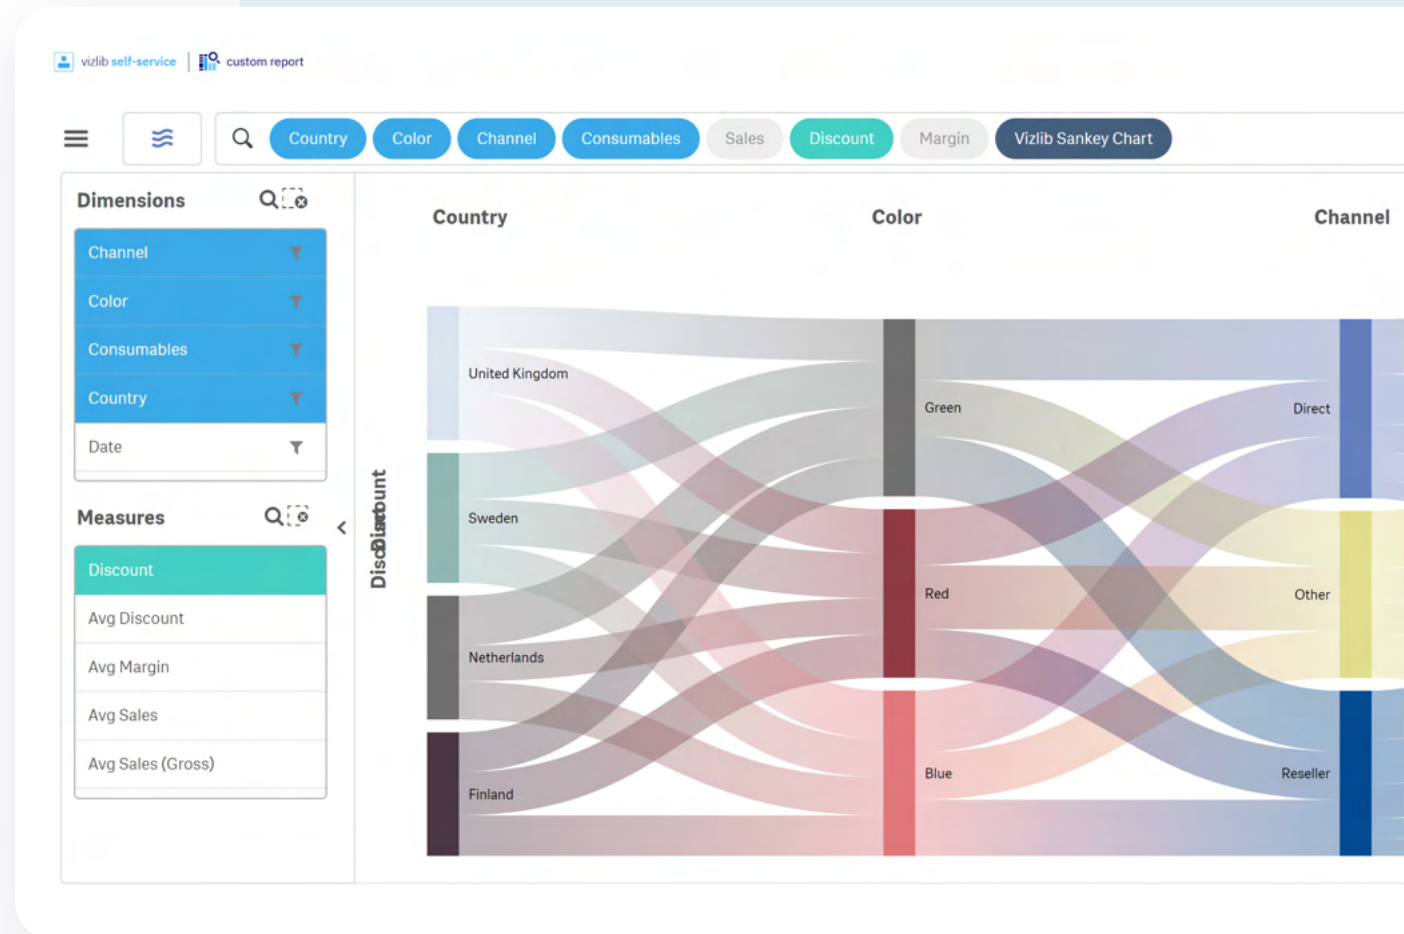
vizlib self-service | custom report

Country Color Channel Consumables Sales Discount Margin Vizlib Sankey Chart

Dimensions

Channel
Color
Consumables
Country
Date

Measures

Discount
Avg Discount
Avg Margin
Avg Sales
Avg Sales (Gross)

Country Color Channel

Discount

United Kingdom
Sweden
Netherlands
Finland

Green
Red
Blue

Direct
Other
Reseller